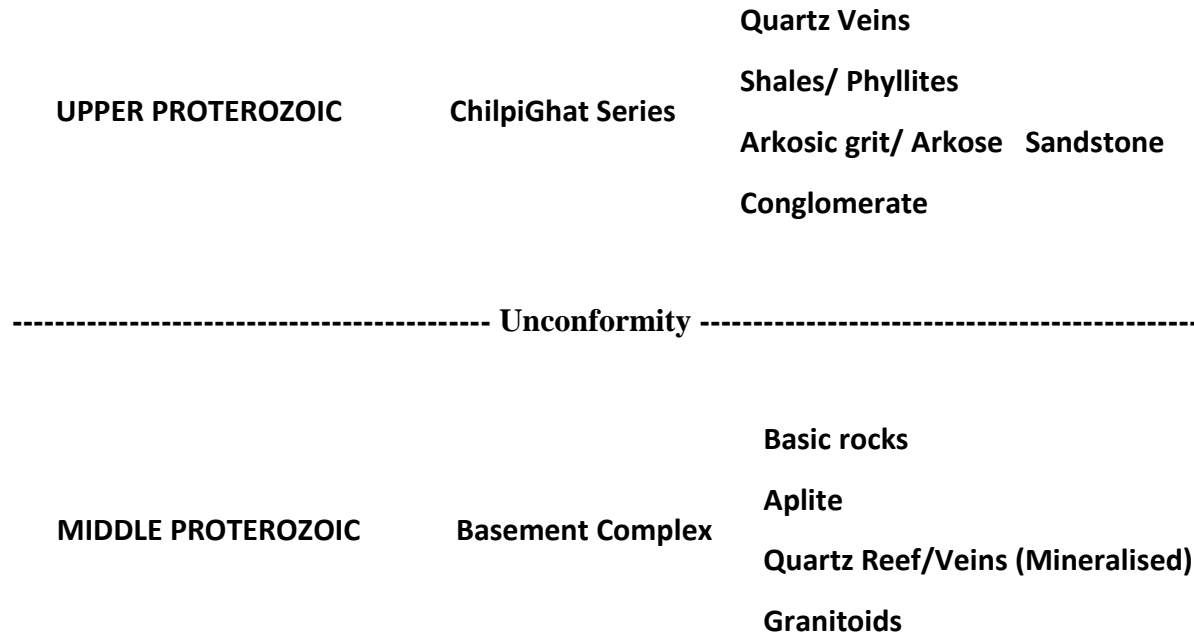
UPPER PROTEROZOIC ChilpiGhat Series

Quartz Veins

Shales/ Phyllites

Arkosic grit/ Arkose Sandstone

Conglomerate

--------------------------------------------- Unconformity ---------------------------------------------

MIDDLE PROTEROZOIC Basement Complex

Basic rocks

Aplite

Quartz Reef/Veins (Mineralised)

Granitoids